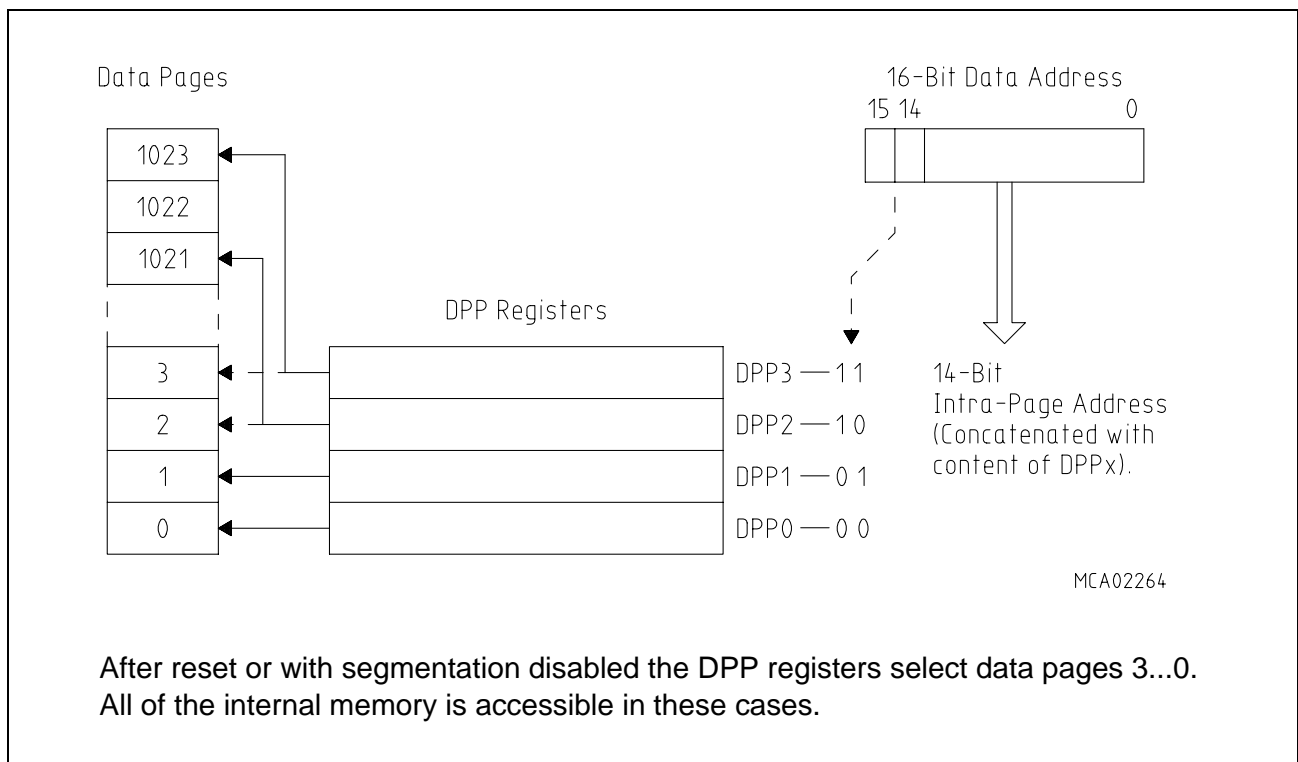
Data Pages

16-Bit Data Address

15 14 0

1023

1022

1021

DPP Registers

3

2

1

0

DPP3 — 1 1

DPP2 — 1 0

DPP1 — 0 1

DPP0 — 0 0

14-Bit Intra-Page Address (Concatenated with content of DPPx).

MCA02264

After reset or with segmentation disabled the DPP registers select data pages 3...0. All of the internal memory is accessible in these cases.